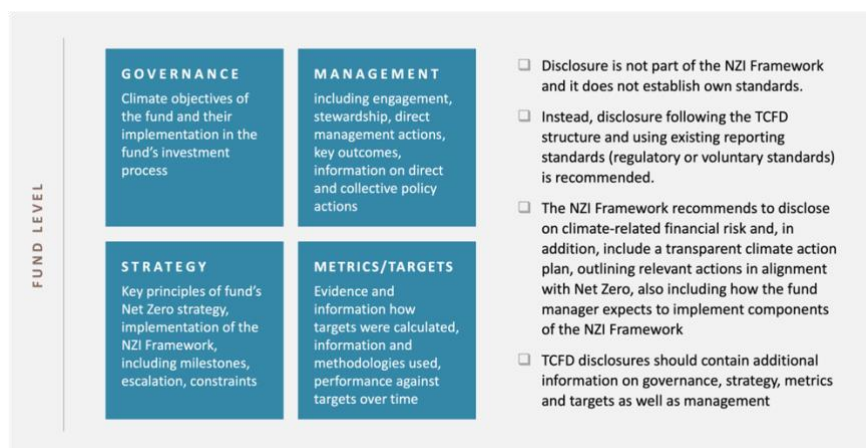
FUND LEVEL

GOVERNANCE
Climate objectives of the fund and their implementation in the fund's investment process

MANAGEMENT
including engagement, stewardship, direct management actions, key outcomes, information on direct and collective policy actions

STRATEGY
Key principles of fund's Net Zero strategy, implementation of the NZI Framework, including milestones, escalation, constraints

METRICS/TARGETS
Evidence and information how targets were calculated, information and methodologies used, performance against targets over time

☐ Disclosure is not part of the NZI Framework and it does not establish own standards.

☐ Instead, disclosure following the TCFD structure and using existing reporting standards (regulatory or voluntary standards) is recommended.

☐ The NZI Framework recommends to disclose on climate-related financial risk and, in addition, include a transparent climate action plan, outlining relevant actions in alignment with Net Zero, also including how the fund manager expects to implement components of the NZI Framework

☐ TCFD disclosures should contain additional information on governance, strategy, metrics and targets as well as management